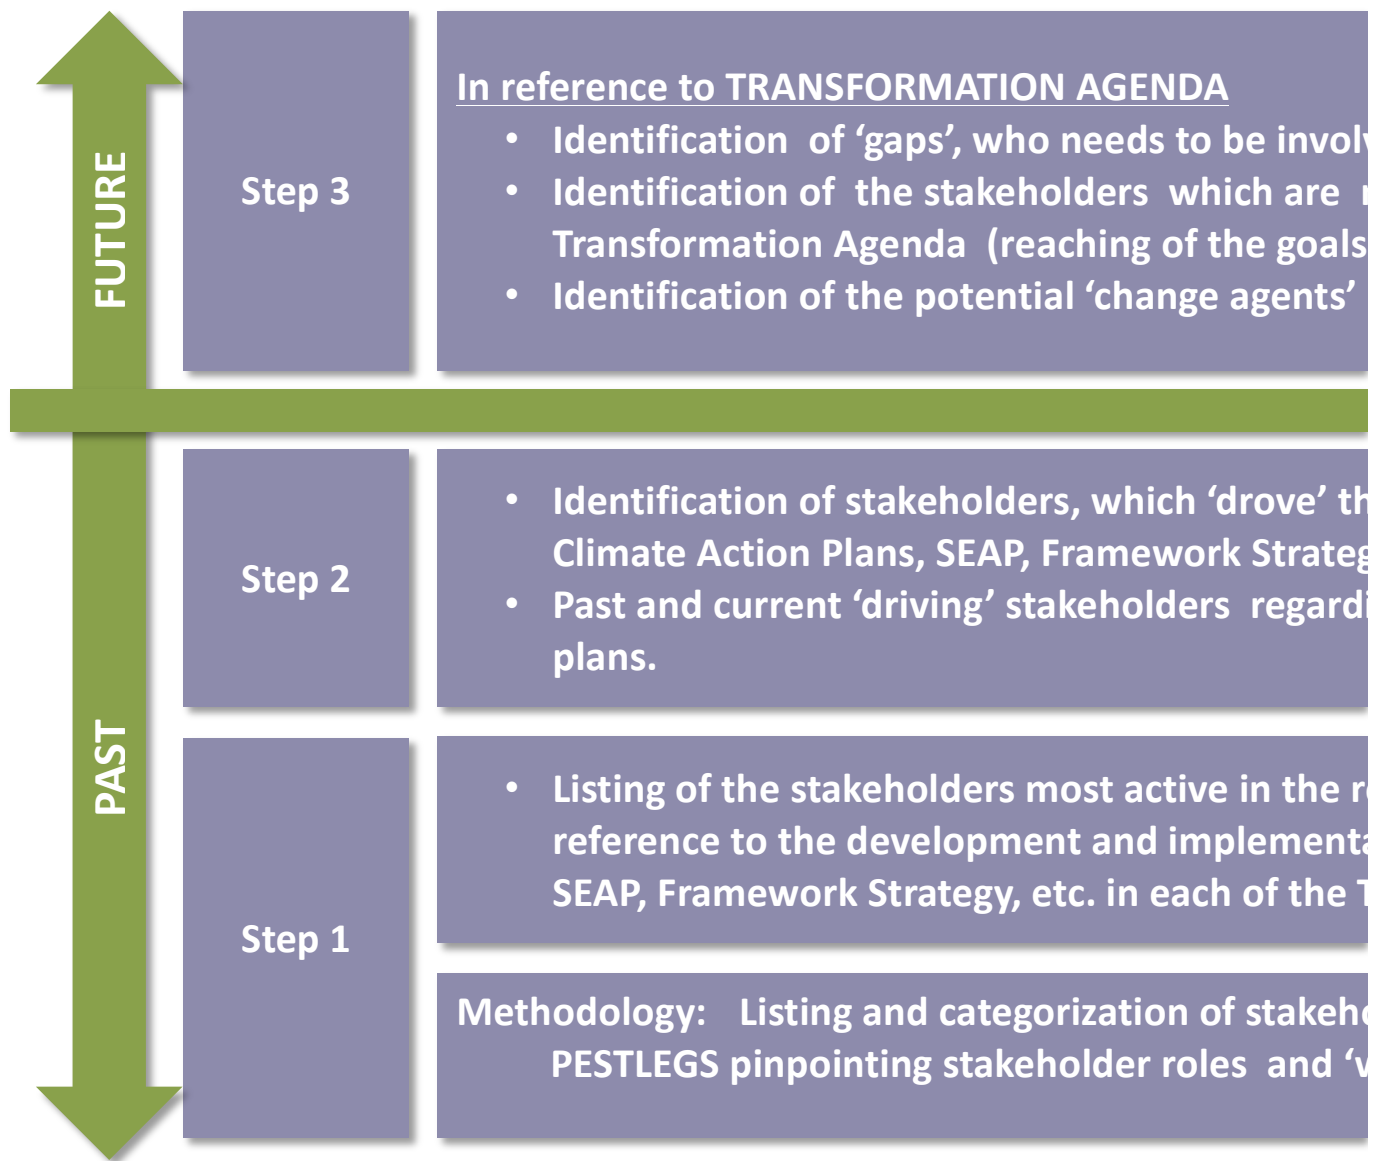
FUTURE

Step 3

In reference to TRANSFORMATION AGENDA

- Identification of 'gaps', who needs to be invol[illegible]
- Identification of the stakeholders which are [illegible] Transformation Agenda (reaching of the goals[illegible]
- Identification of the potential 'change agents'

PAST

Step 2

- Identification of stakeholders, which 'drove' th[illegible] Climate Action Plans, SEAP, Framework Strateg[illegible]
- Past and current 'driving' stakeholders regardi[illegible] plans.

Step 1

- Listing of the stakeholders most active in the r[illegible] reference to the development and implementa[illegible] SEAP, Framework Strategy, etc. in each of the T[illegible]

Methodology: Listing and categorization of stakeh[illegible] PESTLEGS pinpointing stakeholder roles and '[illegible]